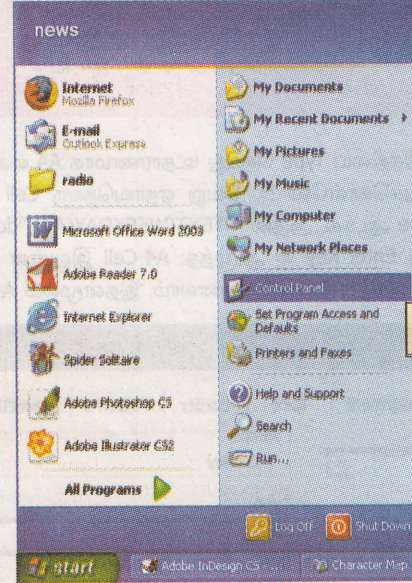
news

Internet
Mozilla Firefox

E-mail
Outlook Express

radio

Microsoft Office Word 2003

Adobe Reader 7.0

Internet Explorer

Spider Solitaire

Adobe Photoshop CS

Adobe Illustrator CS2

All Programs

My Documents

My Recent Documents

My Pictures

My Music

My Computer

My Network Places

Control Panel

Set Program Access and Defaults

Printers and Faxes

Help and Support

Search

Run...

Log Off

Shut Down

start

Adobe InDesign CS ...

Character Map